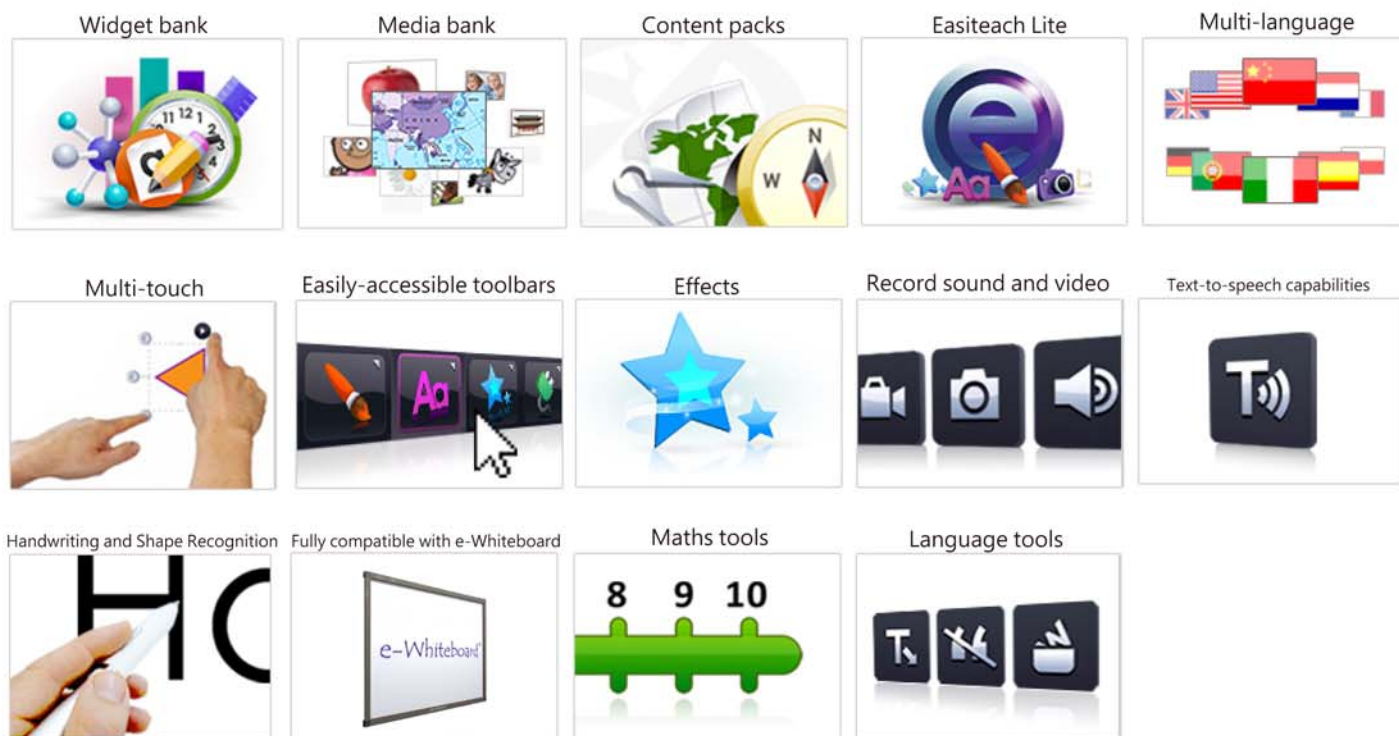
Widget bank

Media bank

Content packs

Easiteach Lite

Multi-language

Multi-touch

Easily-accessible toolbars

Effects

Record sound and video

Text-to-speech capabilities

Handwriting and Shape Recognition

Fully compatible with e-Whiteboard

Maths tools

Language tools

12 11 1 2 3 4 5

N W

Aa

Aa

HC

e-Whiteboard

8 9 10